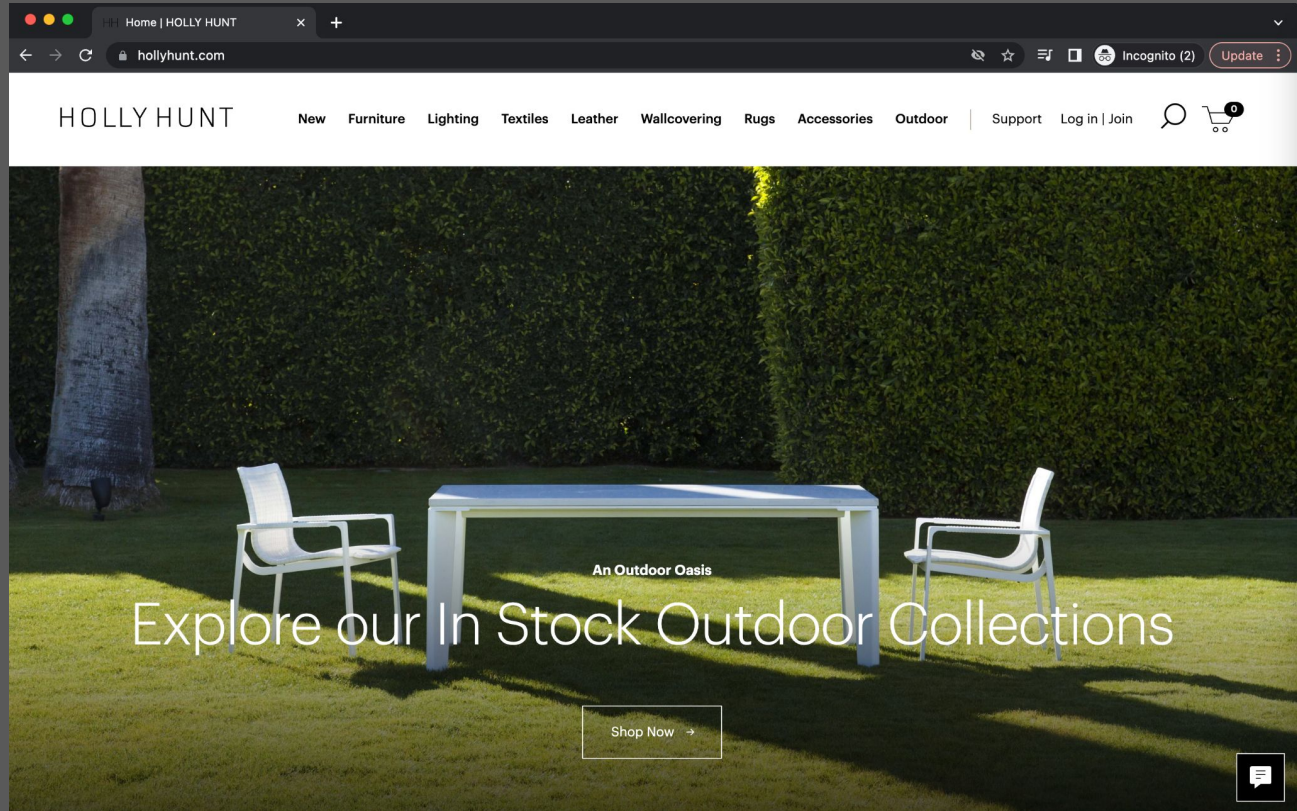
Home | HOLLY HUNT
hollyhunt.com
Incognito (2)
Update

HOLLY HUNT
New Furniture Lighting Textiles Leather Wallcovering Rugs Accessories Outdoor
Support Log in | Join
0

An Outdoor Oasis
Explore our In Stock Outdoor Collections
Shop Now →